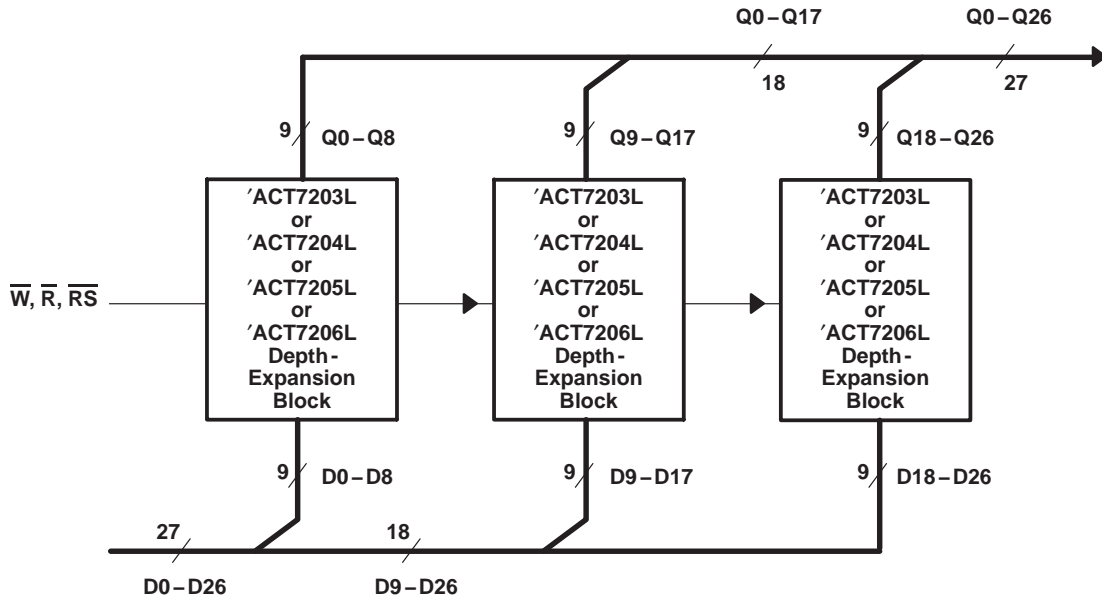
Q0 – Q17

Q0 – Q26

18

27

9

Q0 – Q8

9

Q9 – Q17

9

Q18 – Q26

′ACT7203L or ′ACT7204L or ′ACT7205L or ′ACT7206L Depth-Expansion Block

′ACT7203L or ′ACT7204L or ′ACT7205L or ′ACT7206L Depth-Expansion Block

′ACT7203L or ′ACT7204L or ′ACT7205L or ′ACT7206L Depth-Expansion Block

$\overline{W}$, $\overline{R}$, $\overline{RS}$

9

D0 – D8

9

D9 – D17

9

D18 – D26

27

18

D0 – D26

D9 – D26